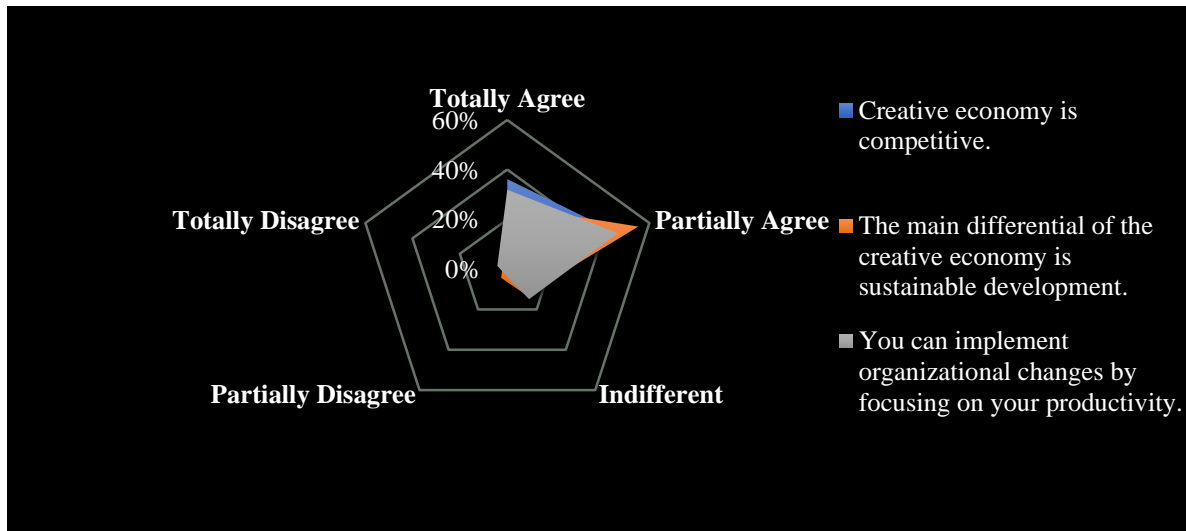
Totally Agree
60%
40%
20%
0%
Partially Agree
Indifferent
Partially Disagree
Totally Disagree

Creative economy is competitive.

The main differential of the creative economy is sustainable development.

You can implement organizational changes by focusing on your productivity.